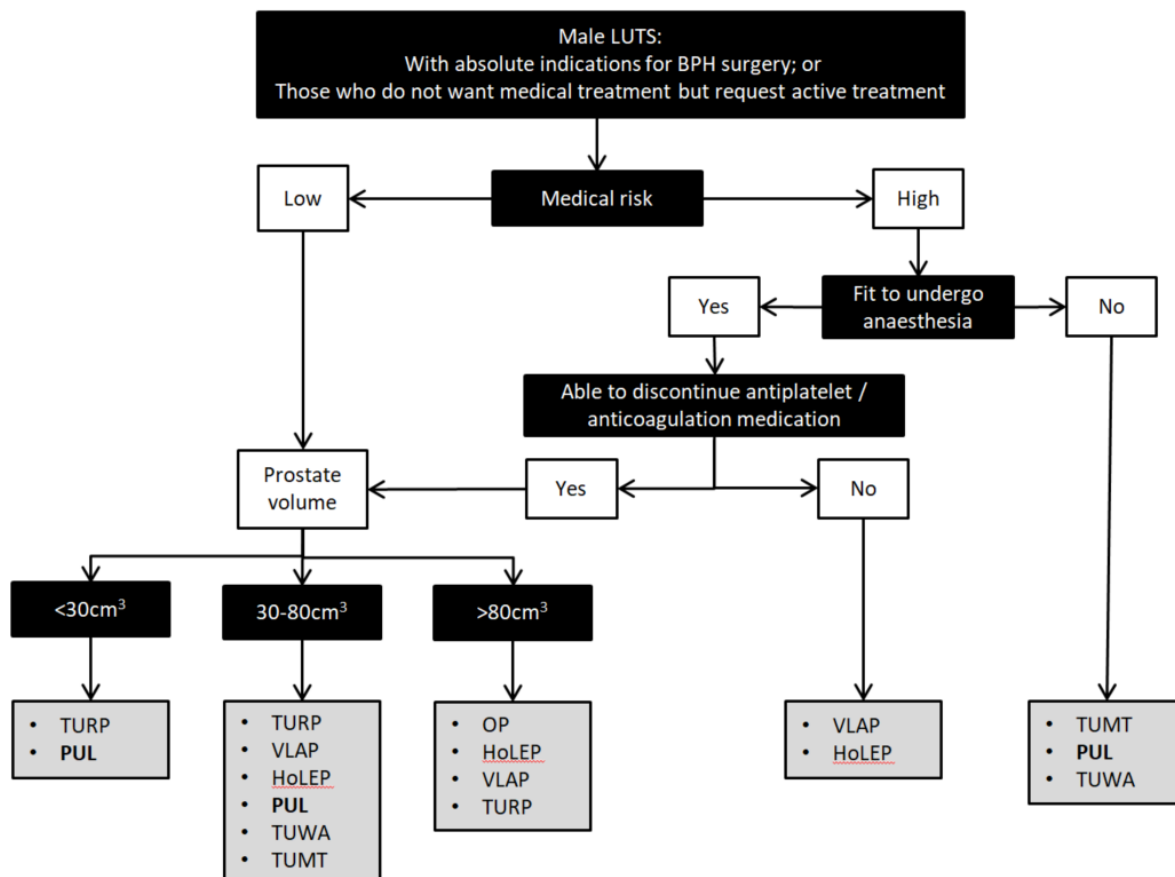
Male LUTS:
With absolute indications for BPH surgery; or
Those who do not want medical treatment but request active treatment

Medical risk

Low

High

Fit to undergo anaesthesia

Yes

No

Able to discontinue antiplatelet / anticoagulation medication

Yes

No

Prostate volume

<30cm$^3$

30-80cm$^3$

>80cm$^3$

- TURP
- **PUL**

- TURP
- VLAP
- HoLEP
- **PUL**
- TUWA
- TUMT

- OP
- HoLEP
- VLAP
- TURP

- VLAP
- HoLEP

- TUMT
- **PUL**
- TUWA